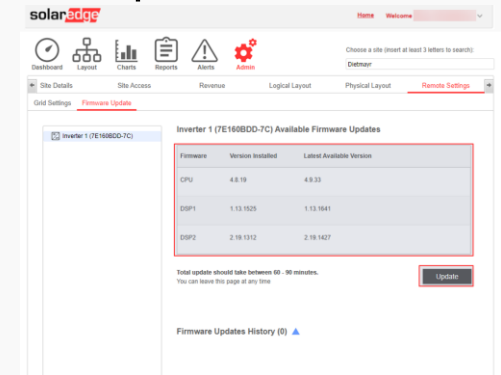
solaredge

Home Welcome

Dashboard Layout Charts Reports Alerts Admin

Choose a site (insert at least 3 letters to search):

Dietmayr

Site Details Site Access Revenue Logical Layout Physical Layout Remote Settings

Grid Settings Firmware Update

Inverter 1 (7E160BDD-7C)

Inverter 1 (7E160BDD-7C) Available Firmware Updates

| Firmware | Version Installed | Latest Available Version |
|---|---|---|
| CPU | 4.8.19 | 4.9.33 |
| DSP1 | 1.13.1525 | 1.13.1641 |
| DSP2 | 2.19.1312 | 2.19.1427 |

Total update should take between 60 - 90 minutes.
You can leave this page at any time

Update

Firmware Updates History (0)